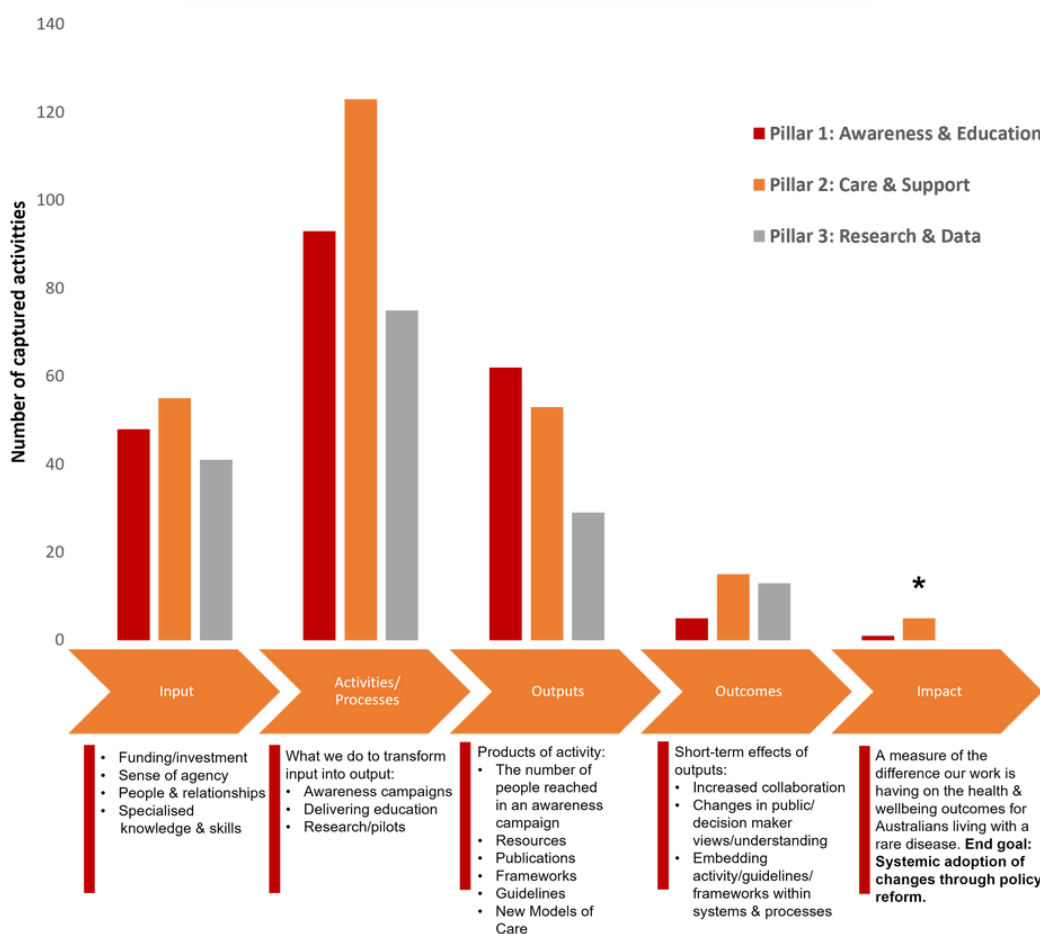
140
120
100
80
60
40
20
0

Number of captured activities

Pillar 1: Awareness & Education
Pillar 2: Care & Support
Pillar 3: Research & Data

*

Input
Activities/ Processes
Outputs
Outcomes
Impact

- Funding/investment
- Sense of agency
- People & relationships
- Specialised knowledge & skills

What we do to transform input into output:
- Awareness campaigns
- Delivering education
- Research/pilots

Products of activity:
- The number of people reached in an awareness campaign
- Resources
- Publications
- Frameworks
- Guidelines
- New Models of Care

Short-term effects of outputs:
- Increased collaboration
- Changes in public/ decision maker views/understanding
- Embedding activity/guidelines/ frameworks within systems & processes

A measure of the difference our work is having on the health & wellbeing outcomes for Australians living with a rare disease. **End goal: Systemic adoption of changes through policy reform.**